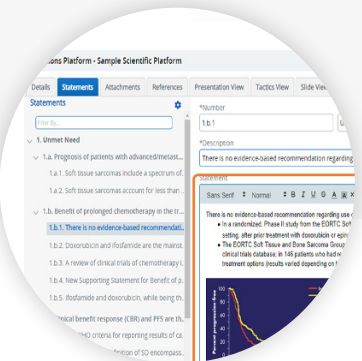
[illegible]ions Platform - Sample Scientific Platform

Details Statements Attachments References Presentation View Tactics View Slide View

Statements

Filter By...

1. Unmet Need

1.a. Prognosis of patients with advanced/metast...

1.a.1. Soft tissue sarcomas include a spectrum of...

1.a.2. Soft tissue sarcomas account for less than...

1.b. Benefit of prolonged chemotherapy in the tr...

1.b.1. There is no evidence-based recommendati...

1.b.2. Doxorubicin and ifosfamide are the mainst...

1.b.3. A review of clinical trials of chemotherapy i...

1.b.4. New Supporting Statement for Benefit of p...

1.b.5. Ifosfamide and doxorubicin, while being th...

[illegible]nical benefit response (CBR) and PFS are th...

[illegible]HO criteria for reporting results of ca...

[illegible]finition of SD encompass...

*Number

1.b.1

*Description

There is no evidence-based recommendation regarding

Statement

Sans Serif Normal B I U G A

There is no evidence-based recommendation regarding use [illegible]

• In a randomized, Phase III study from the EORTC Soft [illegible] setting, after prior treatment with doxorubicin or epir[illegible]

• The EORTC Soft Tissue and Bone Sarcoma Group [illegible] clinical trials database, in 146 patients who had re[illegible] treatment options (results varied depending on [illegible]

Percent progression-free